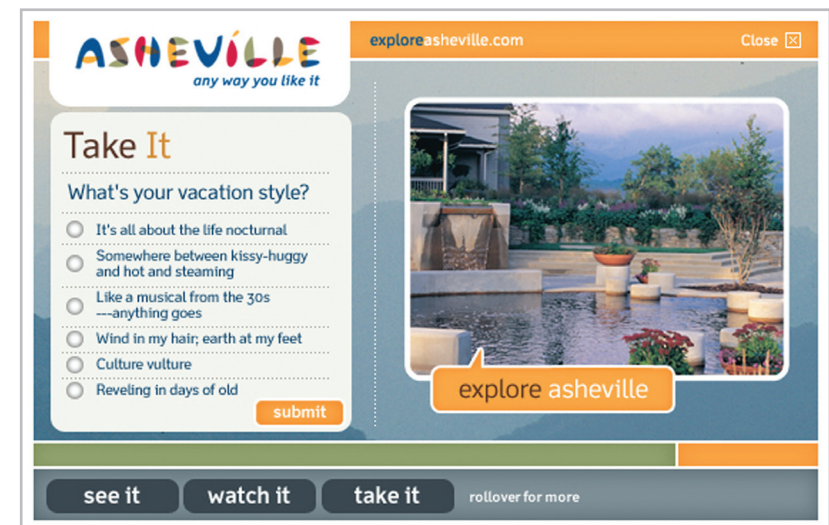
ASHEVILLE
any way you like it

exploreasheville.com

Close

Take It

What's your vacation style?

It's all about the life nocturnal

Somewhere between kissy-huggy and hot and steaming

Like a musical from the 30s ---anything goes

Wind in my hair; earth at my feet

Culture vulture

Reveling in days of old

submit

explore asheville

see it

watch it

take it

rollover for more